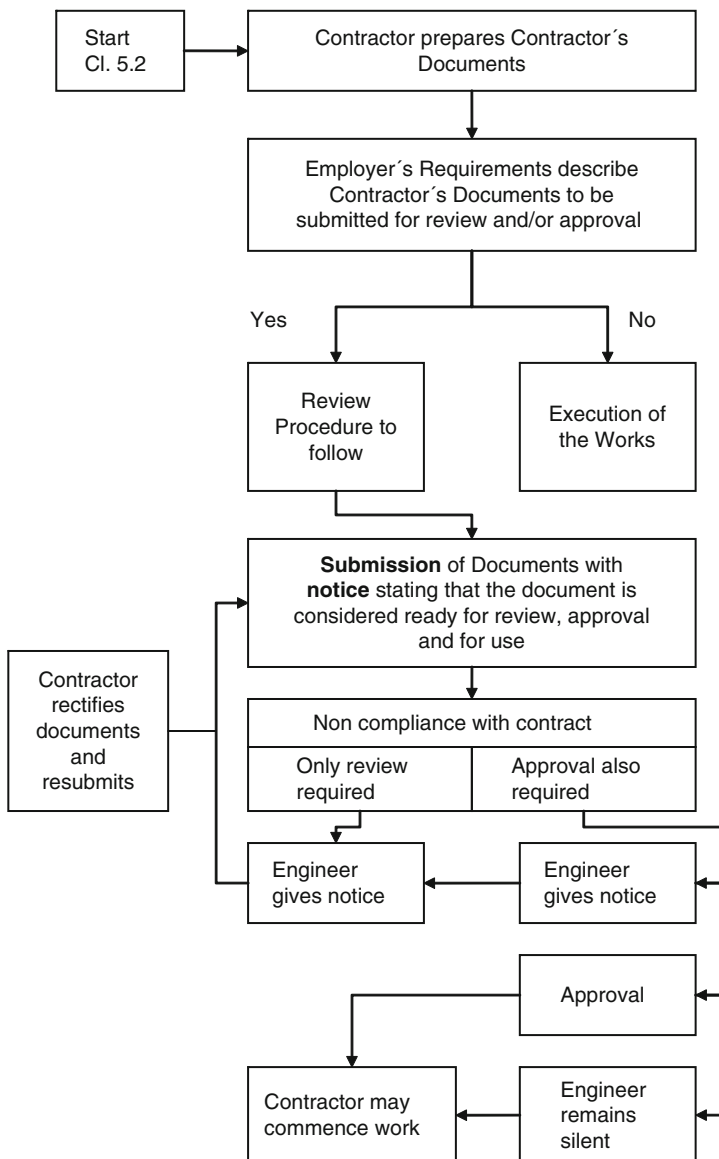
Start
Cl. 5.2

Contractor prepares Contractor´s Documents

Employer´s Requirements describe Contractor´s Documents to be submitted for review and/or approval

Yes

No

Review Procedure to follow

Execution of the Works

**Submission** of Documents with **notice** stating that the document is considered ready for review, approval and for use

Contractor rectifies documents and resubmits

Non compliance with contract

Only review required

Approval also required

Engineer gives notice

Engineer gives notice

Approval

Contractor may commence work

Engineer remains silent